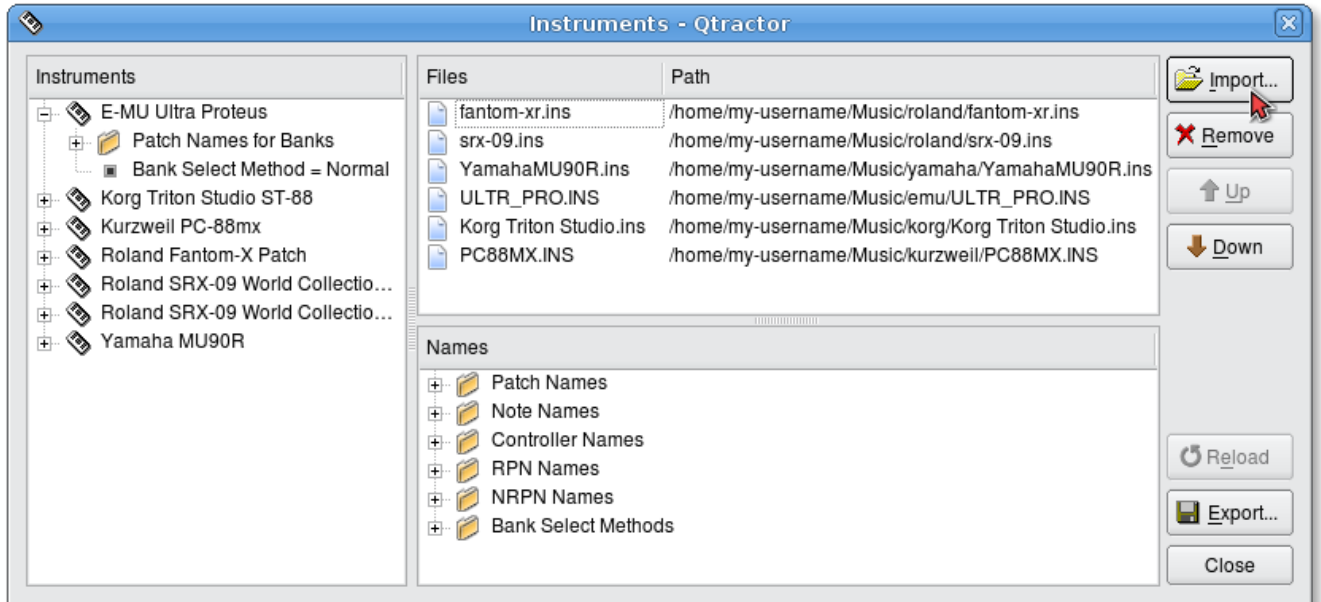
Instruments - Qtractor

Instruments

E-MU Ultra Proteus
Patch Names for Banks
Bank Select Method = Normal
Korg Triton Studio ST-88
Kurzweil PC-88mx
Roland Fantom-X Patch
Roland SRX-09 World Collectio…
Roland SRX-09 World Collectio…
Yamaha MU90R

| Files | Path |
|---|---|
| fantom-xr.ins | /home/my-username/Music/roland/fantom-xr.ins |
| srx-09.ins | /home/my-username/Music/roland/srx-09.ins |
| YamahaMU90R.ins | /home/my-username/Music/yamaha/YamahaMU90R.ins |
| ULTR_PRO.INS | /home/my-username/Music/emu/ULTR_PRO.INS |
| Korg Triton Studio.ins | /home/my-username/Music/korg/Korg Triton Studio.ins |
| PC88MX.INS | /home/my-username/Music/kurzweil/PC88MX.INS |

Names

Patch Names
Note Names
Controller Names
RPN Names
NRPN Names
Bank Select Methods

Import...
Remove
Up
Down
Reload
Export...
Close